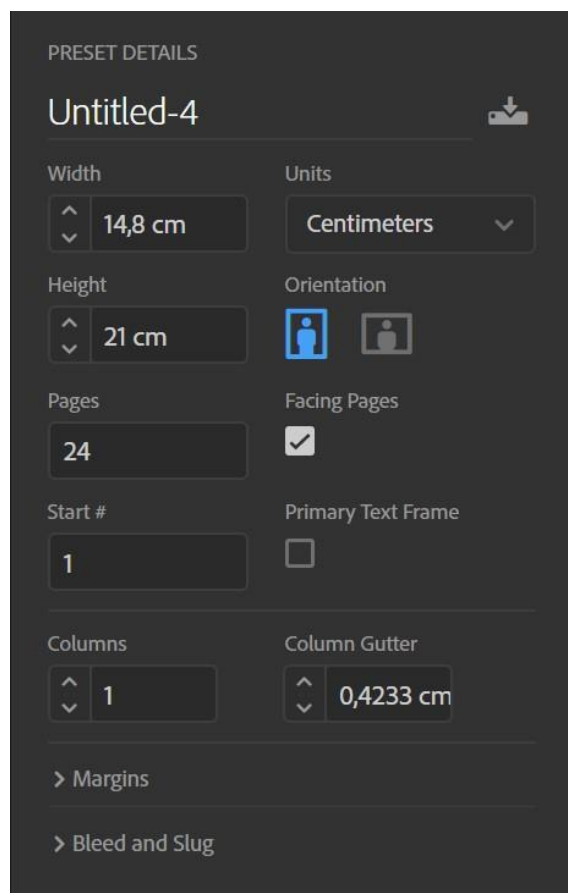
PRESET DETAILS

Untitled-4

Width

14,8 cm

Units

Centimeters

Height

21 cm

Orientation

Pages

24

Facing Pages

Start #

1

Primary Text Frame

Columns

1

Column Gutter

0,4233 cm

> Margins

> Bleed and Slug